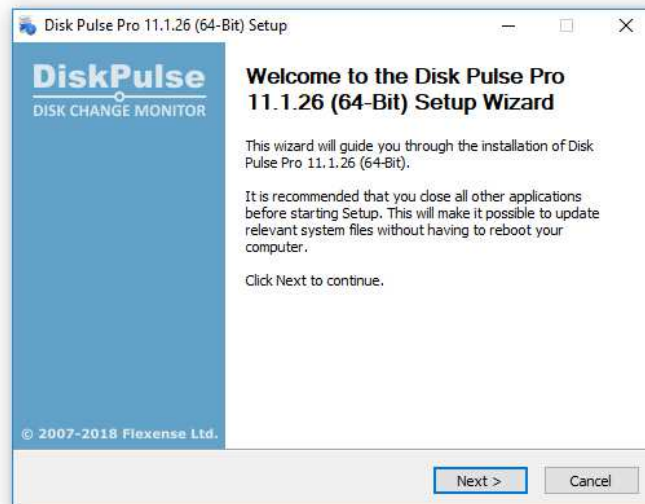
Disk Pulse Pro 11.1.26 (64-Bit) Setup

DiskPulse
DISK CHANGE MONITOR

Welcome to the Disk Pulse Pro 11.1.26 (64-Bit) Setup Wizard

This wizard will guide you through the installation of Disk Pulse Pro 11.1.26 (64-Bit).

It is recommended that you close all other applications before starting Setup. This will make it possible to update relevant system files without having to reboot your computer.

Click Next to continue.

© 2007-2018 Flexense Ltd.

Next >
Cancel